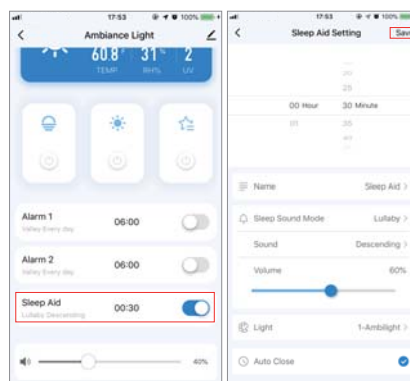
17:53 100%

Ambiance Light

60° TEMP 31% RH% 2 UV

Alarm 1
Valley Every day
06:00

Alarm 2
Valley Every day
06:00

Sleep Aid
Lullaby Descending
00:30

40%

17:53 100%

Sleep Aid Setting
Save

20
25
00 Hour 30 Minute
01 35
40

Name Sleep Aid >

Sleep Sound Mode Lullaby >

Sound Descending >

Volume 60%

Light 1-Ambilight >

Auto Close